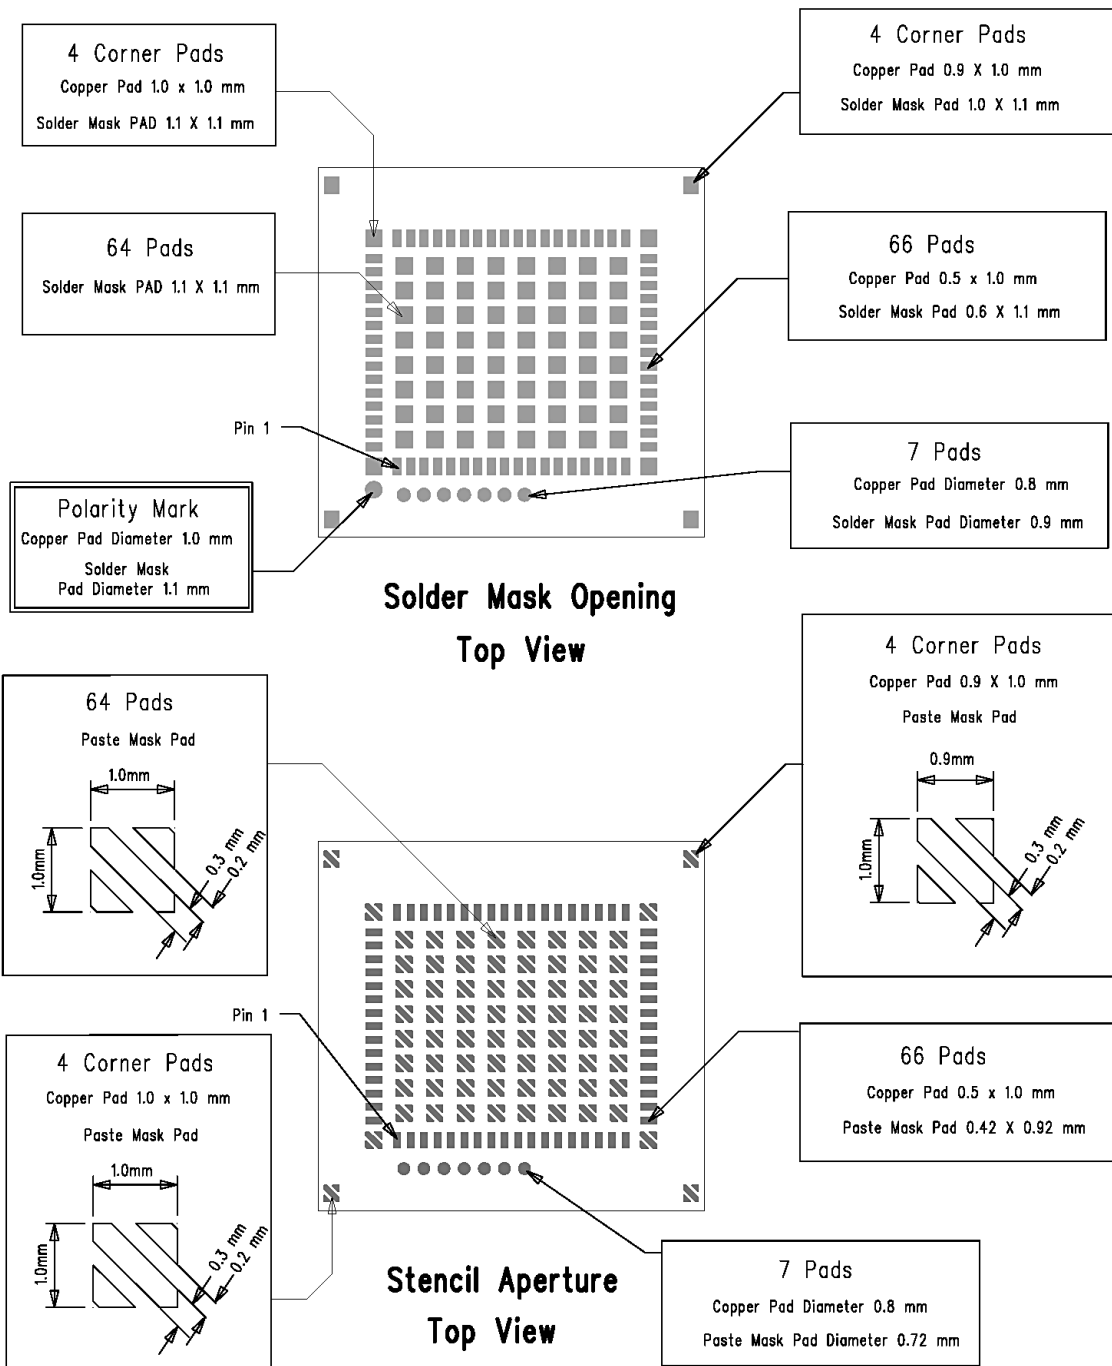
4 Corner Pads
Copper Pad 1.0 x 1.0 mm
Solder Mask PAD 1.1 X 1.1 mm

4 Corner Pads
Copper Pad 0.9 X 1.0 mm
Solder Mask Pad 1.0 X 1.1 mm

64 Pads
Solder Mask PAD 1.1 X 1.1 mm

66 Pads
Copper Pad 0.5 x 1.0 mm
Solder Mask Pad 0.6 X 1.1 mm

Pin 1

7 Pads
Copper Pad Diameter 0.8 mm
Solder Mask Pad Diameter 0.9 mm

Polarity Mark
Copper Pad Diameter 1.0 mm
Solder Mask
Pad Diameter 1.1 mm

Solder Mask Opening
Top View

64 Pads
Paste Mask Pad
1.0mm
1.0mm
0.3 mm
0.2 mm

4 Corner Pads
Copper Pad 0.9 X 1.0 mm
Paste Mask Pad
0.9mm
1.0mm
0.3 mm
0.2 mm

Pin 1

4 Corner Pads
Copper Pad 1.0 x 1.0 mm
Paste Mask Pad
1.0mm
1.0mm
0.3 mm
0.2 mm

66 Pads
Copper Pad 0.5 x 1.0 mm
Paste Mask Pad 0.42 X 0.92 mm

Stencil Aperture
Top View

7 Pads
Copper Pad Diameter 0.8 mm
Paste Mask Pad Diameter 0.72 mm